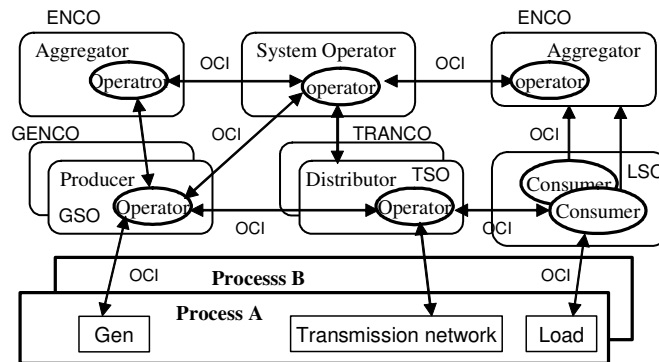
ENCO
Aggregator
Operatror
OCI
System Operator
operator
OCI
ENCO
Aggregator
operator
GENCO
OCI
TRANCO
OCI
Producer
GSO
Operator
Distributor
TSO
Operator
Consumer
Consumer
LSC
OCI
OCI
OCI
Processs B
OCI
Process A
Gen
Transmission network
Load